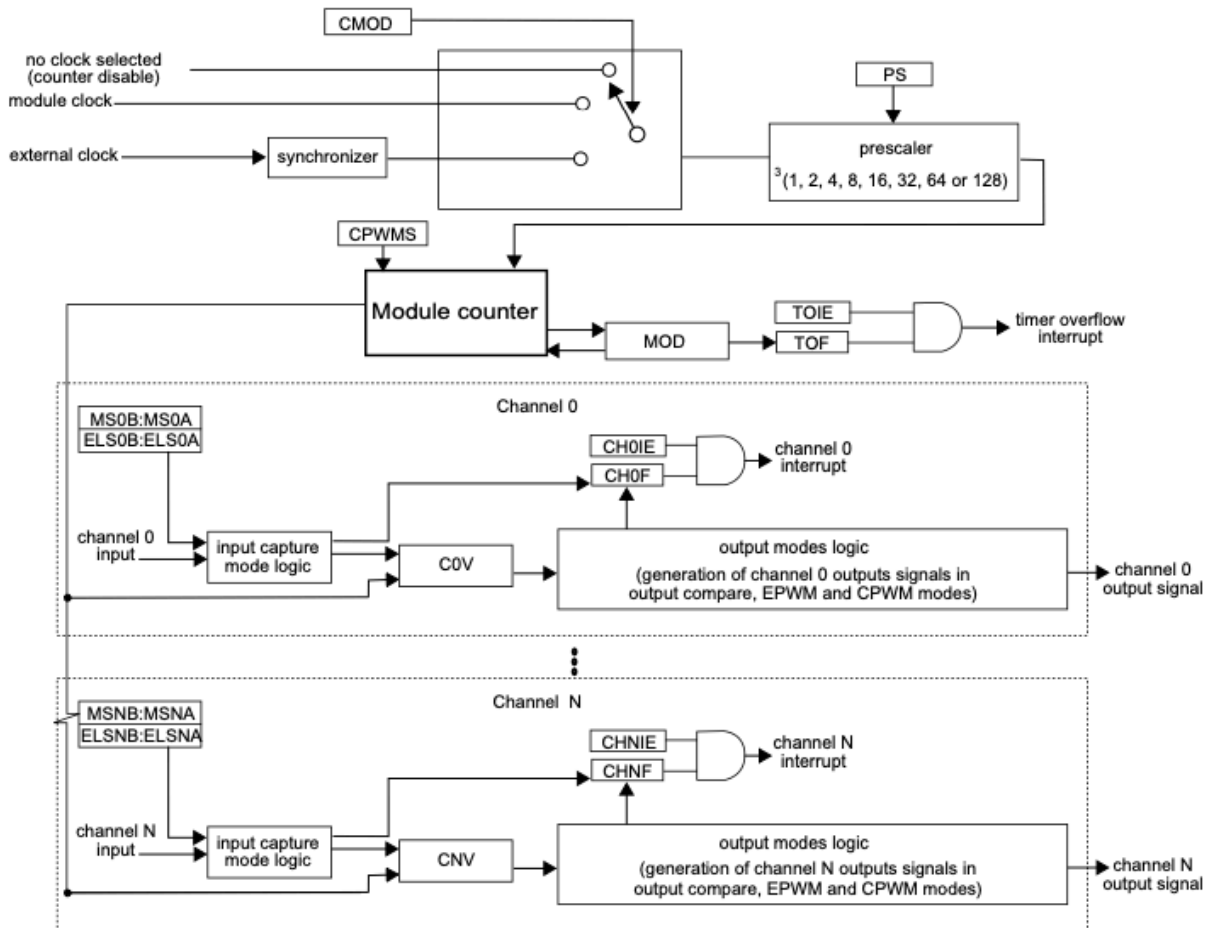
CMOD

no clock selected
(counter disable)

module clock

external clock

synchronizer

PS

prescaler

$^3$(1, 2, 4, 8, 16, 32, 64 or 128)

CPWMS

Module counter

TOIE

MOD

TOF

timer overflow interrupt

Channel 0

MS0B:MS0A
ELS0B:ELS0A

CH0IE

CH0F

channel 0 interrupt

channel 0 input

input capture mode logic

C0V

output modes logic

(generation of channel 0 outputs signals in output compare, EPWM and CPWM modes)

channel 0 output signal

Channel N

MSNB:MSNA
ELSNB:ELSNA

CHNIE

CHNF

channel N interrupt

channel N input

input capture mode logic

CNV

output modes logic

(generation of channel N outputs signals in output compare, EPWM and CPWM modes)

channel N output signal